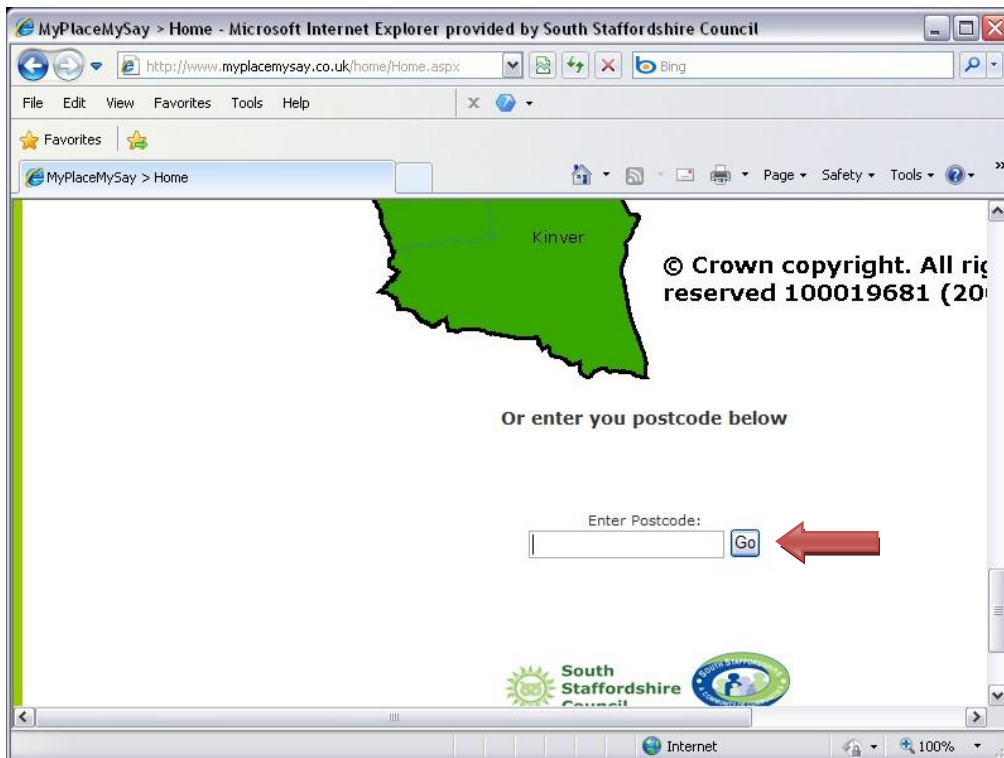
MyPlaceMySay > Home - Microsoft Internet Explorer provided by South Staffordshire Council

http://www.myplacemysay.co.uk/home/Home.aspx

Bing

File Edit View Favorites Tools Help

Favorites

MyPlaceMySay > Home

Page Safety Tools

Kinver

© Crown copyright. All ri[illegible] reserved 100019681 (20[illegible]

Or enter you postcode below

Enter Postcode:

Go

South Staffordshire Council

SOUTH STAFFORDSHIRE

Internet

100%